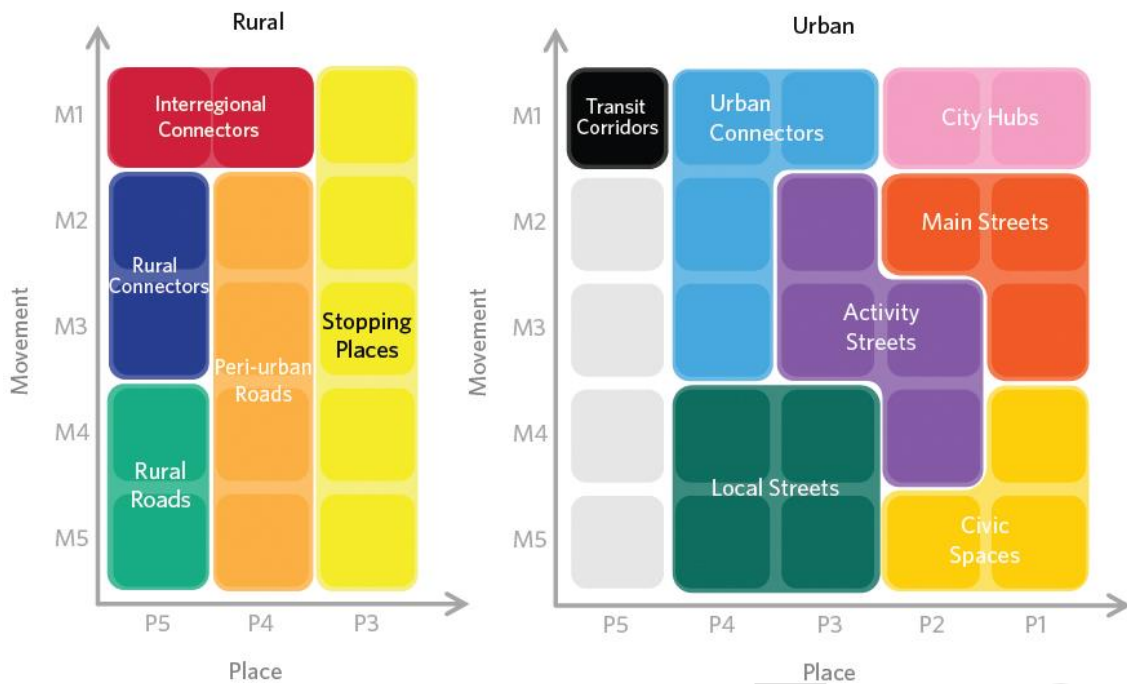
Rural

M1
M2
M3
M4
M5

Movement

Interregional Connectors

Rural Connectors

Peri-urban Roads

Stopping Places

Rural Roads

P5
P4
P3

Place

Urban

M1
M2
M3
M4
M5

Movement

Transit Corridors

Urban Connectors

City Hubs

Main Streets

Activity Streets

Local Streets

Civic Spaces

P5
P4
P3
P2
P1

Place